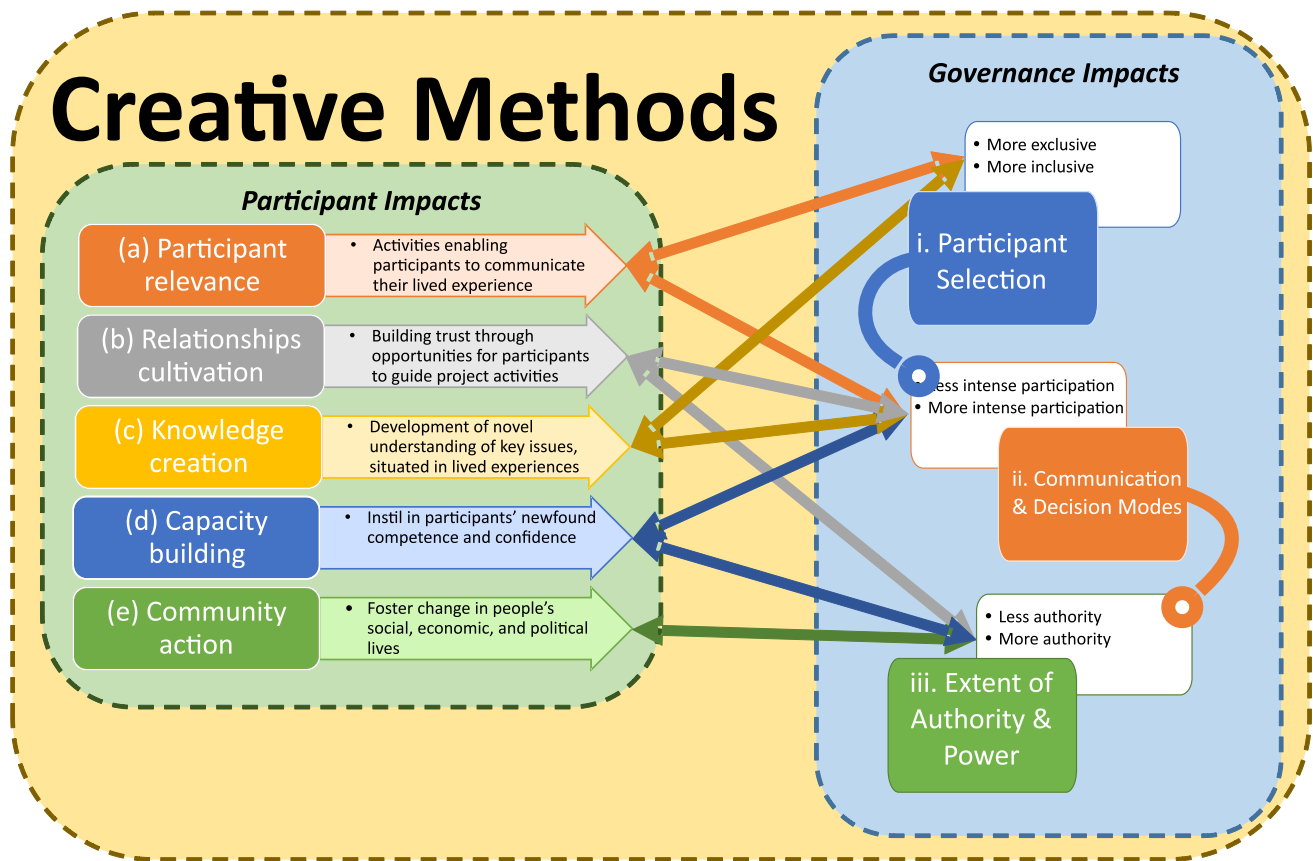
Creative Methods

Participant Impacts

(a) Participant relevance
• Activities enabling participants to communicate their lived experience

(b) Relationships cultivation
• Building trust through opportunities for participants to guide project activities

(c) Knowledge creation
• Development of novel understanding of key issues, situated in lived experiences

(d) Capacity building
• Instil in participants' newfound competence and confidence

(e) Community action
• Foster change in people's social, economic, and political lives

Governance Impacts

• More exclusive
• More inclusive

i. Participant Selection

• Less intense participation
• More intense participation

ii. Communication & Decision Modes

• Less authority
• More authority

iii. Extent of Authority & Power